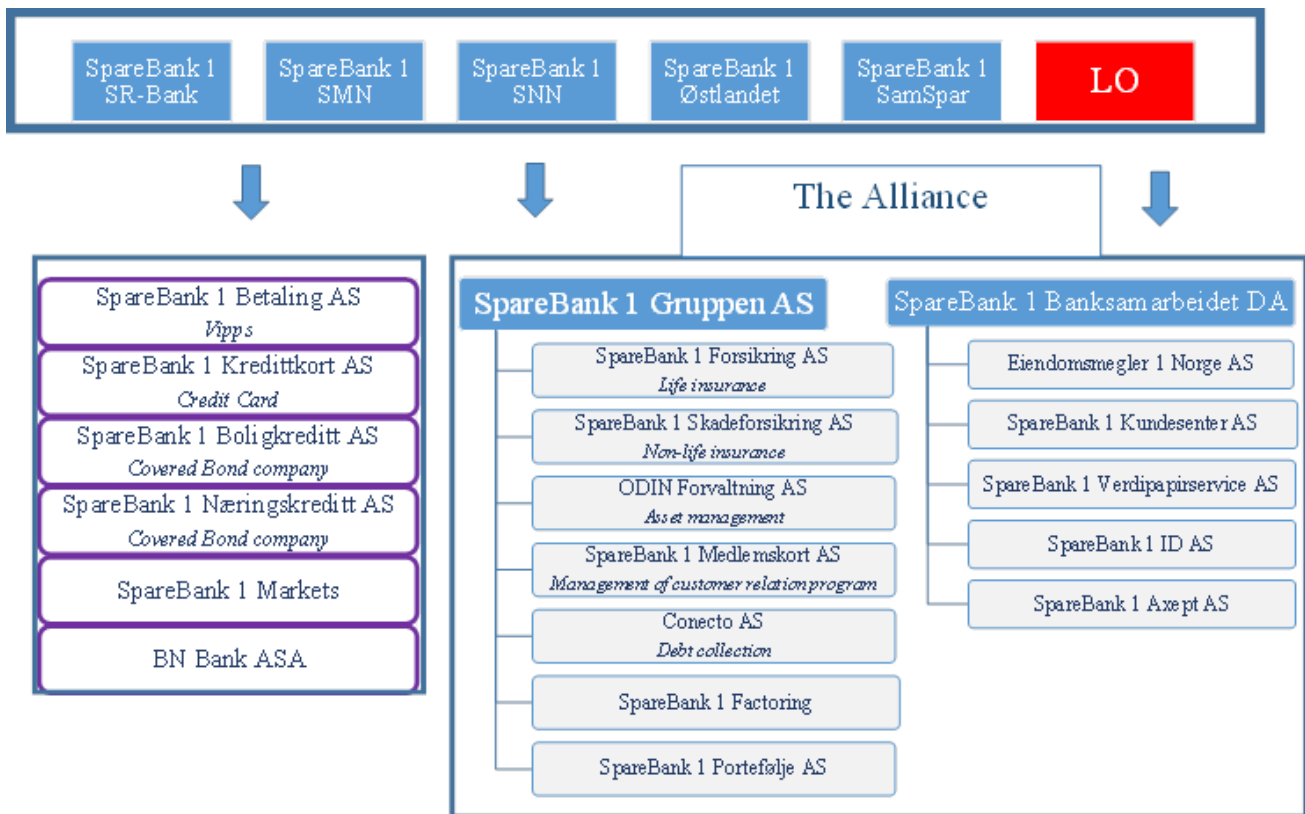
SpareBank 1 SR-Bank

SpareBank 1 SMN

SpareBank 1 SNN

SpareBank 1 Østlandet

SpareBank 1 SamSpar

LO

The Alliance

SpareBank 1 Betaling AS
*Vipps*

SpareBank 1 Kredittkort AS
*Credit Card*

SpareBank 1 Boligkreditt AS
*Covered Bond company*

SpareBank 1 Næringskreditt AS
*Covered Bond company*

SpareBank 1 Markets

BN Bank ASA

SpareBank 1 Gruppen AS

SpareBank 1 Forsikring AS
*Life insurance*

SpareBank 1 Skadeforsikring AS
*Non-life insurance*

ODIN Forvaltning AS
*Asset management*

SpareBank 1 Medlemskort AS
*Management of customer relation program*

Conecto AS
*Debt collection*

SpareBank 1 Factoring

SpareBank 1 Portefølje AS

SpareBank 1 Banksamarbeidet DA

Eiendomsmegler 1 Norge AS

SpareBank 1 Kundesenter AS

SpareBank 1 Verdipapirservice AS

SpareBank 1 ID AS

SpareBank 1 Axept AS